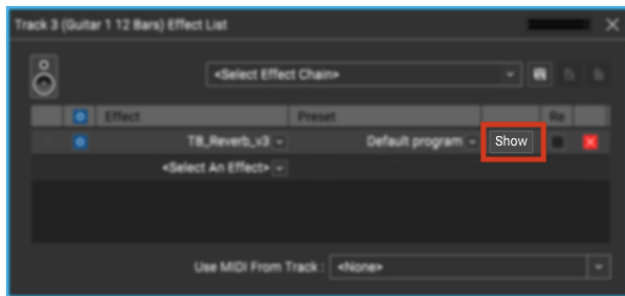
Track 3 (Guitar 1 12 Bars) Effect List

<Select Effect Chain>

| | Effect | Preset | | Re |
|---|---|---|---|---|
| | TB_Reverb_v3 | Default program | Show | |
| | <Select An Effect> | | | |

Use MIDI From Track : <None>